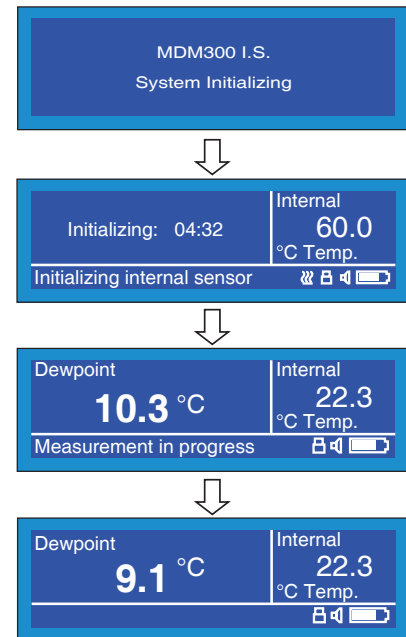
MDM300 I.S.
System Initializing

Initializing: 04:32

Internal
60.0
°C Temp.

Initializing internal sensor

Dewpoint
10.3 °C

Internal
22.3
°C Temp.

Measurement in progress

Dewpoint
9.1 °C

Internal
22.3
°C Temp.